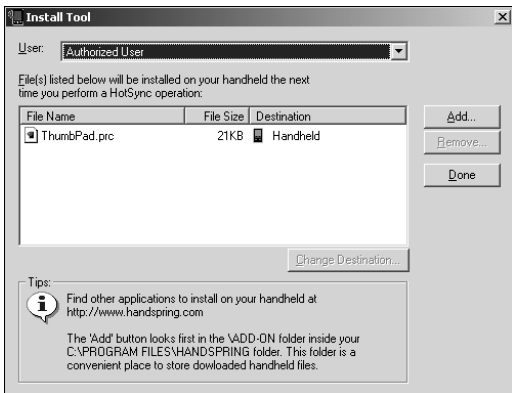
Install Tool

User: Authorized User

File(s) listed below will be installed on your handheld the next time you perform a HotSync operation:

| File Name | File Size | Destination |
|---|---|---|
| ThumbPad.prc | 21KB | Handheld |

Add...

Remove...

Done

Change Destination...

Tips:

Find other applications to install on your handheld at http://www.handspring.com

The 'Add' button looks first in the \ADD-ON folder inside your C:\PROGRAM FILES\HANDSPRING folder. This folder is a convenient place to store dowloaded handheld files.